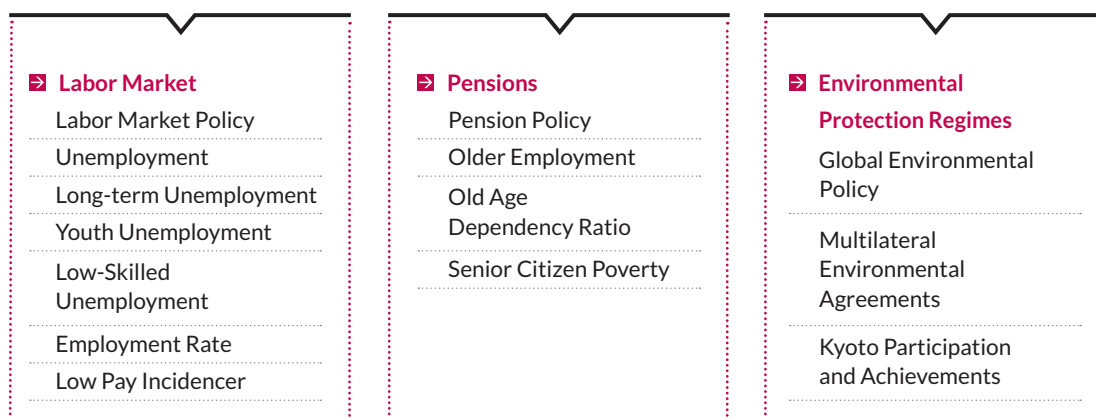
Labor Market

Labor Market Policy

Unemployment

Long-term Unemployment

Youth Unemployment

Low-Skilled Unemployment

Employment Rate

Low Pay Incidencer

Pensions

Pension Policy

Older Employment

Old Age Dependency Ratio

Senior Citizen Poverty

Environmental Protection Regimes

Global Environmental Policy

Multilateral Environmental Agreements

Kyoto Participation and Achievements